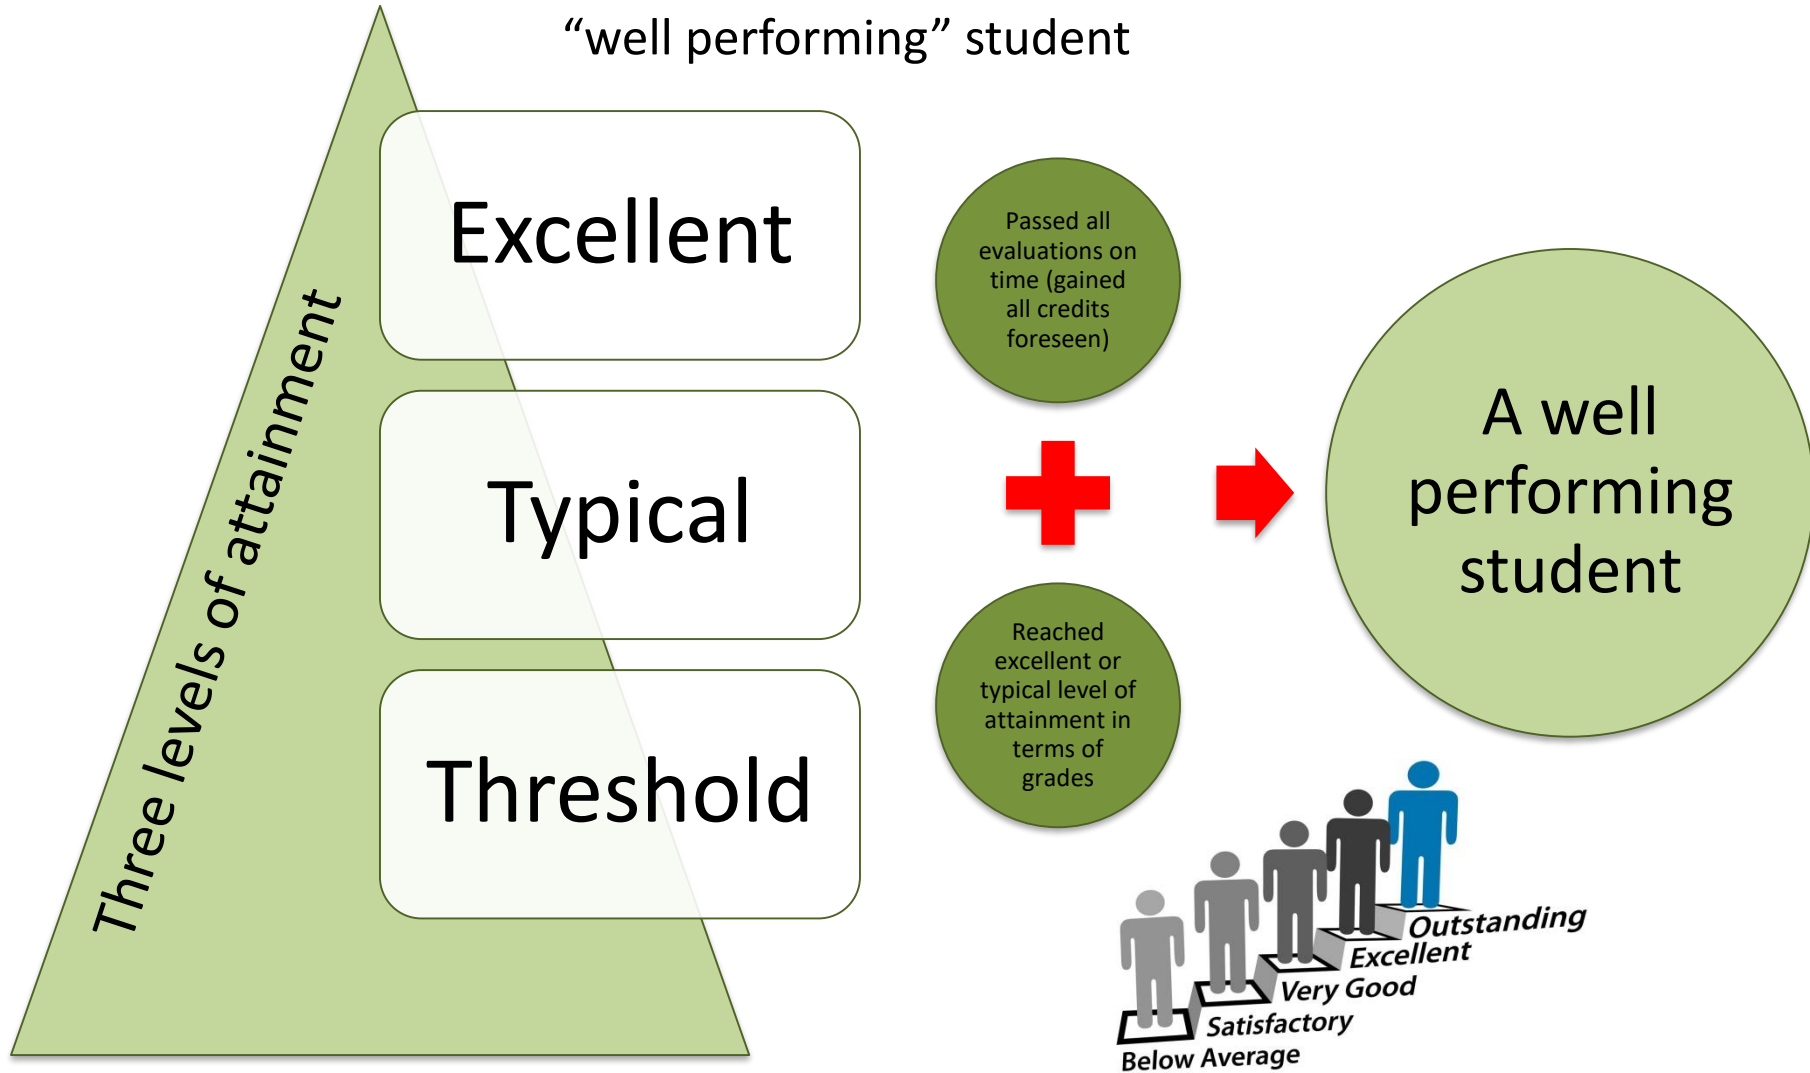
“well performing” student

Three levels of attainment

Excellent

Typical

Threshold

Passed all evaluations on time (gained all credits foreseen)

Reached excellent or typical level of attainment in terms of grades

A well performing student

Outstanding
Excellent
Very Good
Satisfactory
Below Average